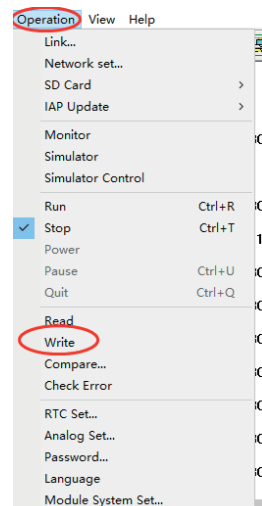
Operation View Help
Link...
Network set...
SD Card >
IAP Update >
Monitor
Simulator
Simulator Control
Run Ctrl+R
Stop Ctrl+T
Power
Pause Ctrl+U
Quit Ctrl+Q
Read
Write
Compare...
Check Error
RTC Set...
Analog Set...
Password...
Language
Module System Set...